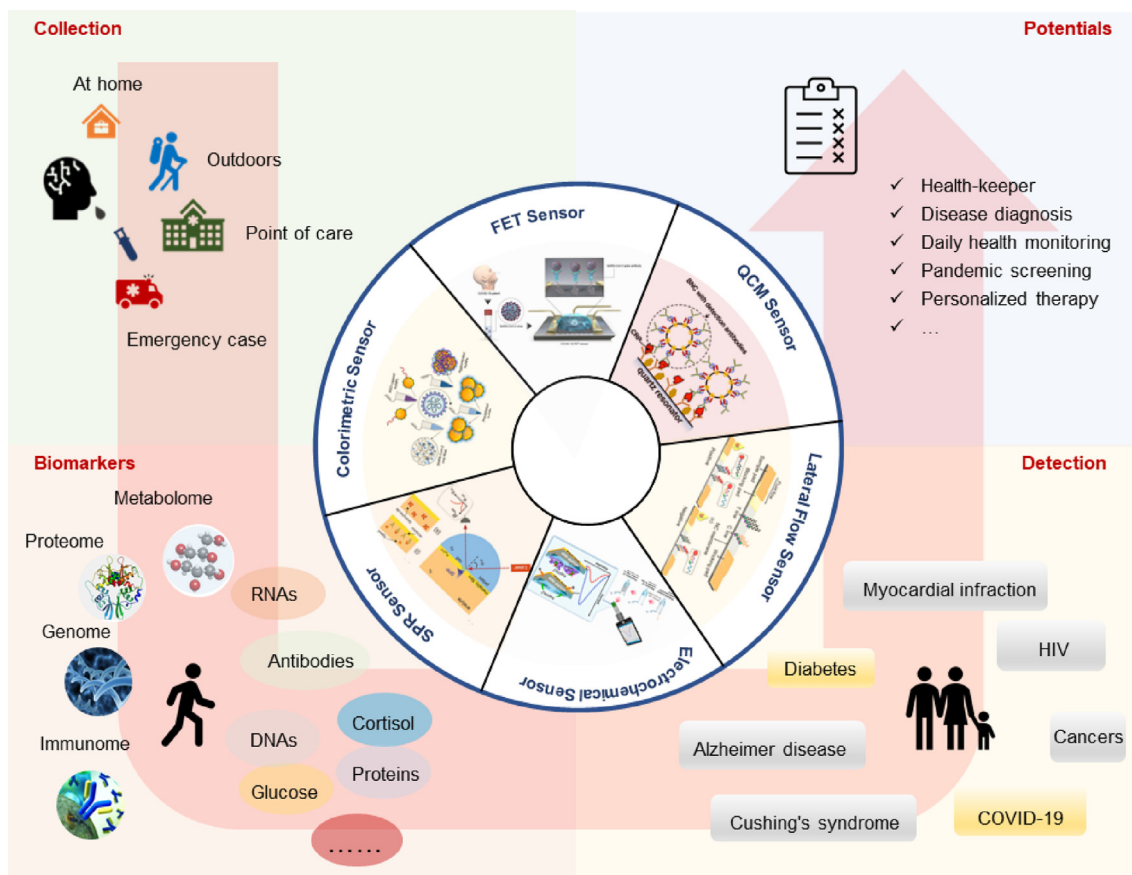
Collection

At home

Outdoors

Point of care

Emergency case

Potentials

✓ Health-keeper
✓ Disease diagnosis
✓ Daily health monitoring
✓ Pandemic screening
✓ Personalized therapy
✓ …

FET Sensor

QCM Sensor

Lateral Flow Sensor

Electrochemical Sensor

SPR Sensor

Colorimetric Sensor

Biomarkers

Metabolome

Proteome

Genome

Immunome

RNAs

Antibodies

DNAs

Cortisol

Glucose

Proteins

……

Detection

Myocardial infraction

HIV

Diabetes

Alzheimer disease

Cancers

Cushing's syndrome

COVID-19